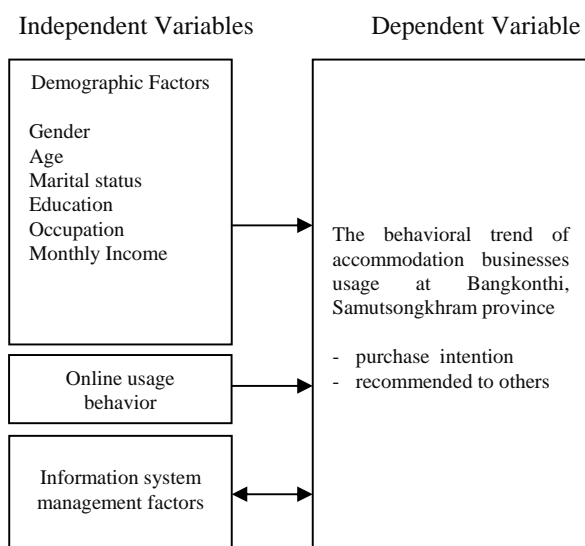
Independent Variables

Dependent Variable

Demographic Factors

Gender
Age
Marital status
Education
Occupation
Monthly Income

Online usage behavior

Information system management factors

The behavioral trend of accommodation businesses usage at Bangkonthi, Samutsongkhram province

- purchase intention
- recommended to others